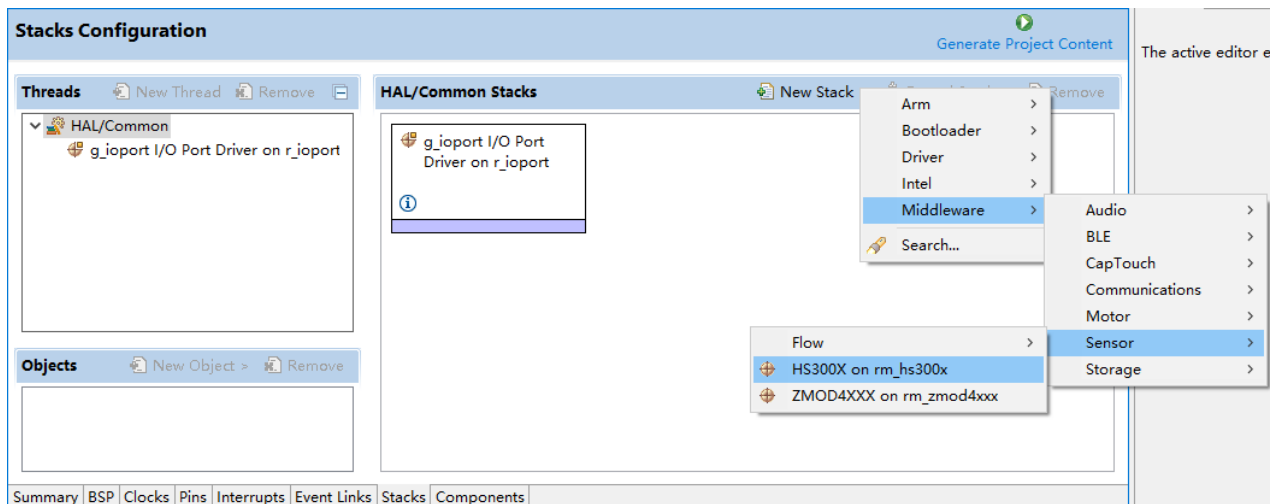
Stacks Configuration

Generate Project Content

The active editor e

Threads New Thread Remove

HAL/Common
g_ioport I/O Port Driver on r_ioport

HAL/Common Stacks New Stack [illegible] Remove

g_ioport I/O Port Driver on r_ioport

Arm >
Bootloader >
Driver >
Intel >
Middleware >
Search...

Audio >
BLE >
CapTouch >
Communications >
Motor >
Sensor >
Storage >

Flow >
HS300X on rm_hs300x
ZMOD4XXX on rm_zmod4xxx

Objects New Object > Remove

Summary BSP Clocks Pins Interrupts Event Links Stacks Components